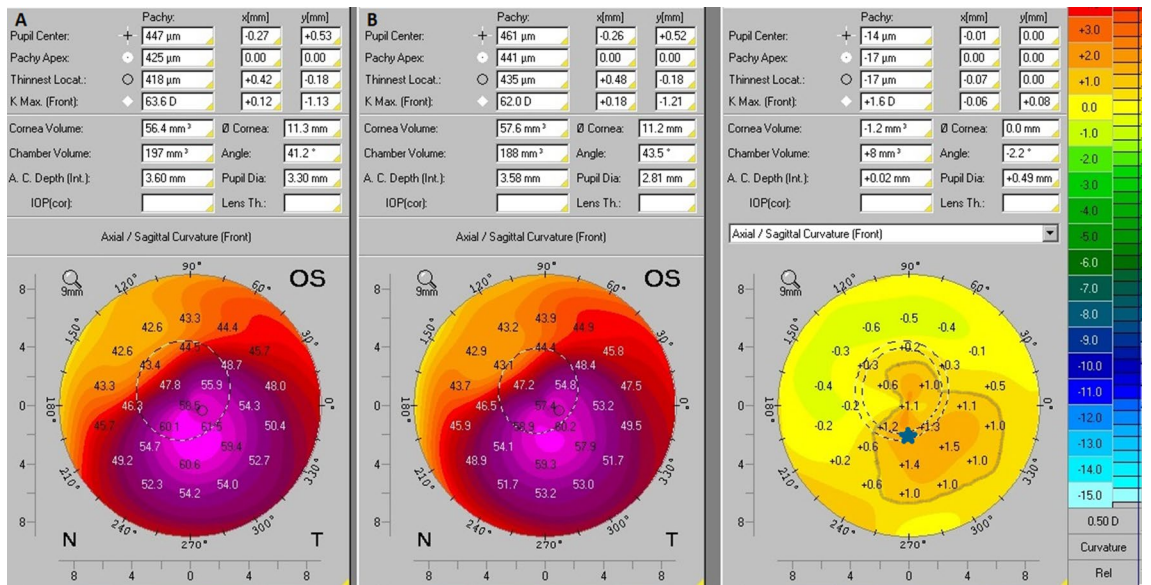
A

| | | Pachy: | x[mm] | y[mm] |
|---|---|---|---|---|
| Pupil Center: | + | 447 µm | -0.27 | +0.53 |
| Pachy Apex: | ⊙ | 425 µm | 0.00 | 0.00 |
| Thinnest Locat.: | ○ | 418 µm | +0.42 | -0.18 |
| K Max. (Front): | ◆ | 63.6 D | +0.12 | -1.13 |

| | | | |
|---|---|---|---|
| Cornea Volume: | 56.4 mm³ | Ø Cornea: | 11.3 mm |
| Chamber Volume: | 197 mm³ | Angle: | 41.2 ° |
| A. C. Depth (Int.): | 3.60 mm | Pupil Dia: | 3.30 mm |
| IOP(cor): | | Lens Th.: | |

Axial / Sagittal Curvature (Front)

9mm OS 90° 120° 60° 150° 30° 180° 0° 210° 330° 240° 300° 270°

42.6 43.3 44.4 42.6 44.5 45.7 43.4 48.7 43.3 47.8 55.9 48.0 46.3 58.5 54.3 45.7 60.1 61.5 50.4 54.7 59.4 49.2 60.6 52.7 52.3 54.2 54.0

N T

8 4 0 4 8

B

| | | Pachy: | x[mm] | y[mm] |
|---|---|---|---|---|
| Pupil Center: | + | 461 µm | -0.26 | +0.52 |
| Pachy Apex: | ⊙ | 441 µm | 0.00 | 0.00 |
| Thinnest Locat.: | ○ | 435 µm | +0.48 | -0.18 |
| K Max. (Front): | ◆ | 62.0 D | +0.18 | -1.21 |

| | | | |
|---|---|---|---|
| Cornea Volume: | 57.6 mm³ | Ø Cornea: | 11.2 mm |
| Chamber Volume: | 188 mm³ | Angle: | 43.5 ° |
| A. C. Depth (Int.): | 3.58 mm | Pupil Dia: | 2.81 mm |
| IOP(cor): | | Lens Th.: | |

Axial / Sagittal Curvature (Front)

9mm OS 90° 120° 60° 150° 30° 180° 0° 210° 330° 240° 300° 270°

43.2 43.9 44.9 42.9 44.4 45.8 43.1 48.4 43.7 47.2 54.8 47.5 46.5 57.4 53.2 45.9 58.9 60.2 49.5 54.1 57.9 48.9 59.3 51.7 51.7 53.2 53.0

N T

8 4 0 4 8

| | | Pachy: | x[mm] | y[mm] |
|---|---|---|---|---|
| Pupil Center: | + | -14 µm | -0.01 | 0.00 |
| Pachy Apex: | ⊙ | -17 µm | 0.00 | 0.00 |
| Thinnest Locat.: | ○ | -17 µm | -0.07 | 0.00 |
| K Max. (Front): | ◆ | +1.6 D | -0.06 | +0.08 |

| | | | |
|---|---|---|---|
| Cornea Volume: | -1.2 mm³ | Ø Cornea: | 0.0 mm |
| Chamber Volume: | +8 mm³ | Angle: | -2.2 ° |
| A. C. Depth (Int.): | +0.02 mm | Pupil Dia: | +0.49 mm |
| IOP(cor): | | Lens Th.: | |

Axial / Sagittal Curvature (Front)

9mm 90° 120° 60° 150° 30° 180° 0° 210° 330° 240° 300° 270°

-0.5 -0.6 -0.4 -0.3 -0.2 -0.1 +0.3 +0.3 -0.4 +0.6 +1.0 +0.5 -0.2 +1.1 +1.1 -0.2 +1.2 +1.3 +1.0 +0.6 +1.5 +0.2 +1.4 +1.0 +0.6 +1.0 +1.0

8 4 0 4 8

+3.0 +2.0 +1.0 0.0 -1.0 -2.0 -3.0 -4.0 -5.0 -6.0 -7.0 -8.0 -9.0 -10.0 -11.0 -12.0 -13.0 -14.0 -15.0

0.50 D

Curvature

Rel